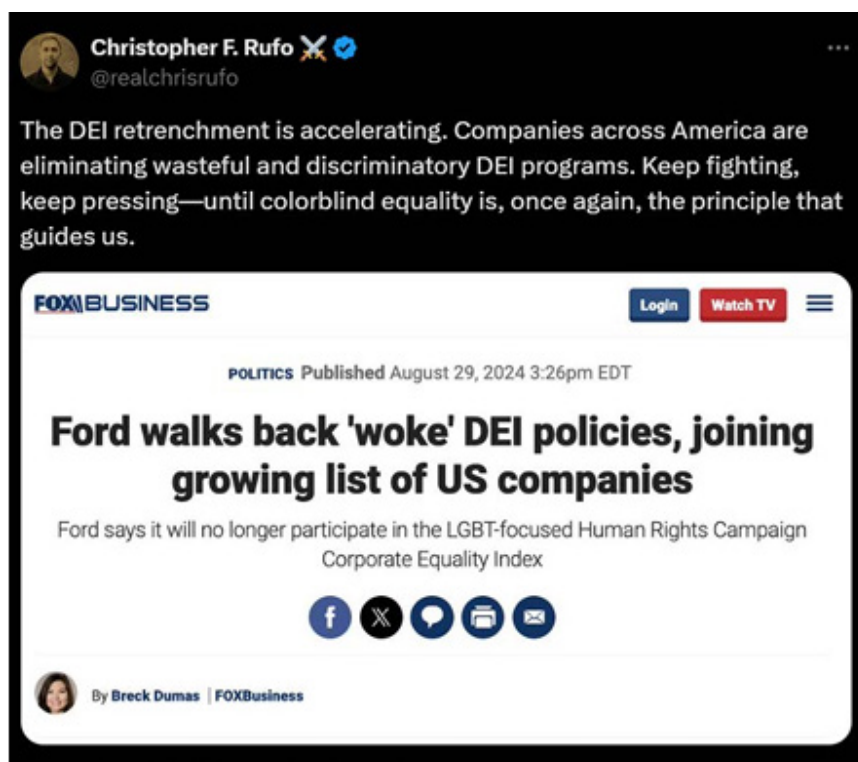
Christopher F. Rufo
@realchrisrufo

The DEI retrenchment is accelerating. Companies across America are eliminating wasteful and discriminatory DEI programs. Keep fighting, keep pressing—until colorblind equality is, once again, the principle that guides us.

FOX BUSINESS

Login Watch TV

POLITICS Published August 29, 2024 3:26pm EDT

Ford walks back 'woke' DEI policies, joining growing list of US companies

Ford says it will no longer participate in the LGBT-focused Human Rights Campaign Corporate Equality Index

By Breck Dumas | FOXBusiness